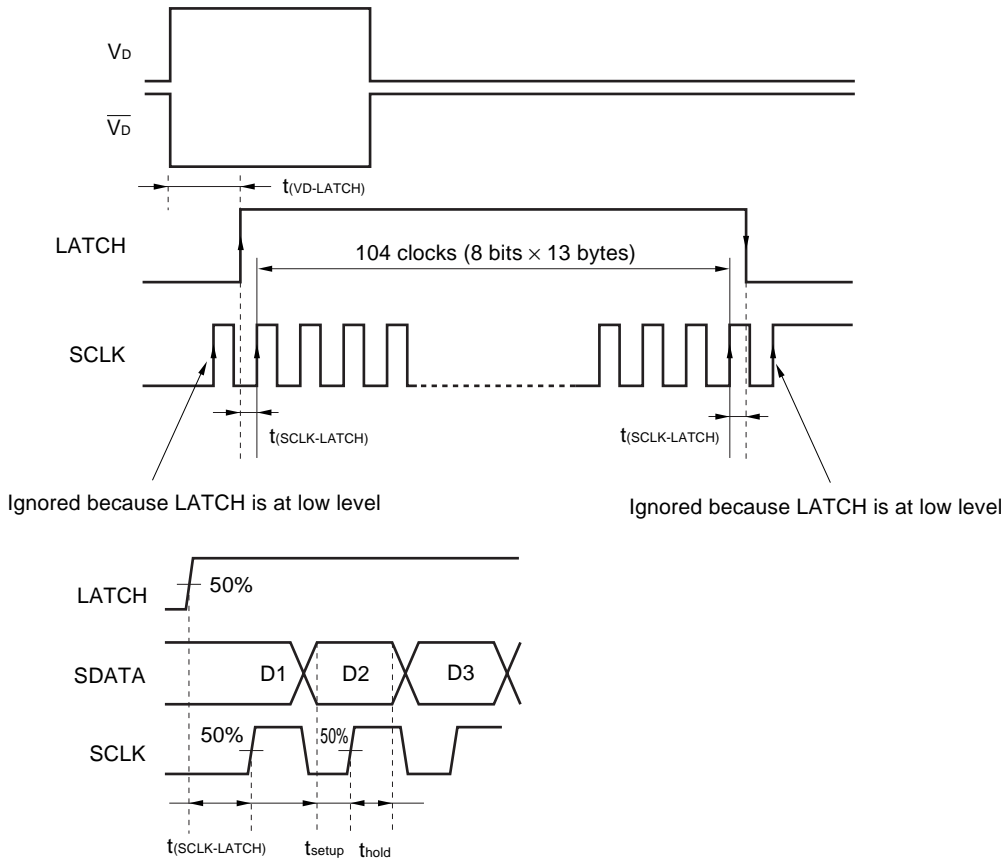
$V_D$

$\overline{V_D}$

$t_{(VD\text{-}LATCH)}$

LATCH

104 clocks (8 bits $\times$ 13 bytes)

SCLK

$t_{(SCLK\text{-}LATCH)}$

$t_{(SCLK\text{-}LATCH)}$

Ignored because LATCH is at low level

Ignored because LATCH is at low level

LATCH

50%

SDATA

D1

D2

D3

SCLK

50%

50%

$t_{(SCLK\text{-}LATCH)}$

$t_{setup}$

$t_{hold}$